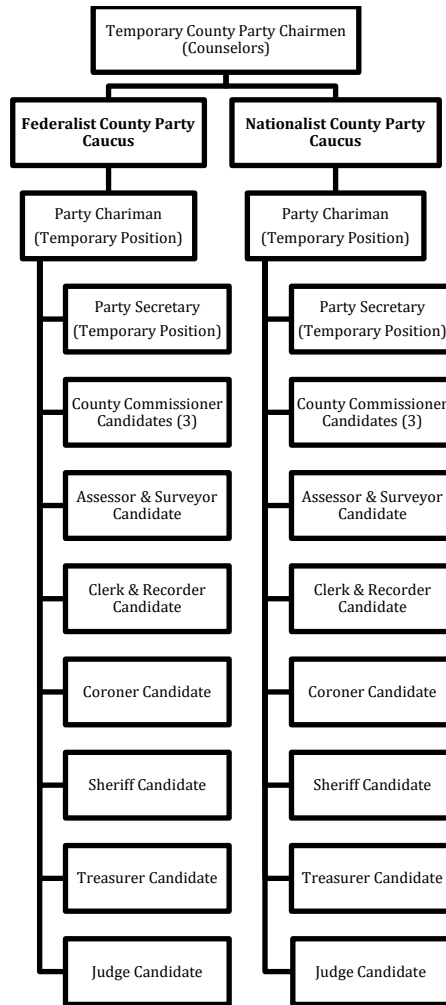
Temporary County Party Chairmen (Counselors)

**Federalist County Party Caucus**

Party Chariman (Temporary Position)

Party Secretary (Temporary Position)

County Commissioner Candidates (3)

Assessor & Surveyor Candidate

Clerk & Recorder Candidate

Coroner Candidate

Sheriff Candidate

Treasurer Candidate

Judge Candidate

**Nationalist County Party Caucus**

Party Chariman (Temporary Position)

Party Secretary (Temporary Position)

County Commissioner Candidates (3)

Assessor & Surveyor Candidate

Clerk & Recorder Candidate

Coroner Candidate

Sheriff Candidate

Treasurer Candidate

Judge Candidate